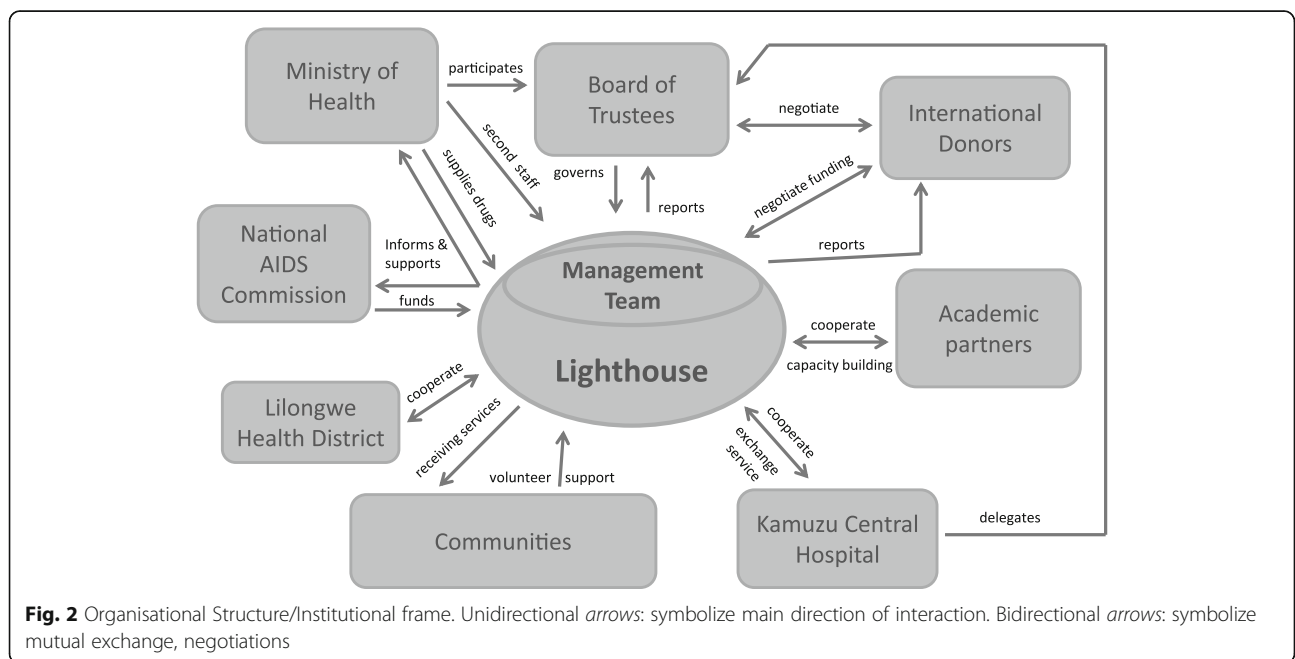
Ministry of Health

participates

Board of Trustees

negotiate

International Donors

second staff

supplies drugs

governs

reports

negotiate funding

National AIDS Commission

Informs & supports

funds

reports

Management Team

Lighthouse

cooperate

capacity building

Academic partners

cooperate

Lilongwe Health District

receiving services

volunteer support

cooperate

exchange service

Communities

Kamuzu Central Hospital

delegates

**Fig. 2** Organisational Structure/Institutional frame. Unidirectional *arrows*: symbolize main direction of interaction. Bidirectional *arrows*: symbolize mutual exchange, negotiations